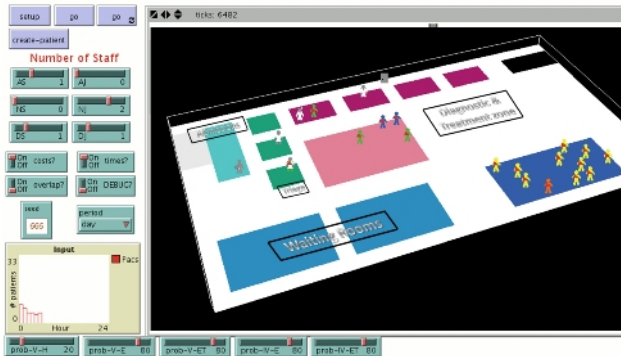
setup go go
create-patient
Number of Staff
AS 1
AJ 0
NS 0
NJ 2
DS 1
DJ 2
On Off costs?
On Off times?
On Off overlap?
On Off DEBUG?
seed 666
period day
ticks: 6482
Admissions
Triage
Diagnostic & Treatment zone
Waiting Rooms
Input
33
# patients
0
0 Hour 24
Pacs
prob-V-H 20
prob-V-E 80
prob-V-ET 80
prob-V-E 80
prob-IV-ET 80